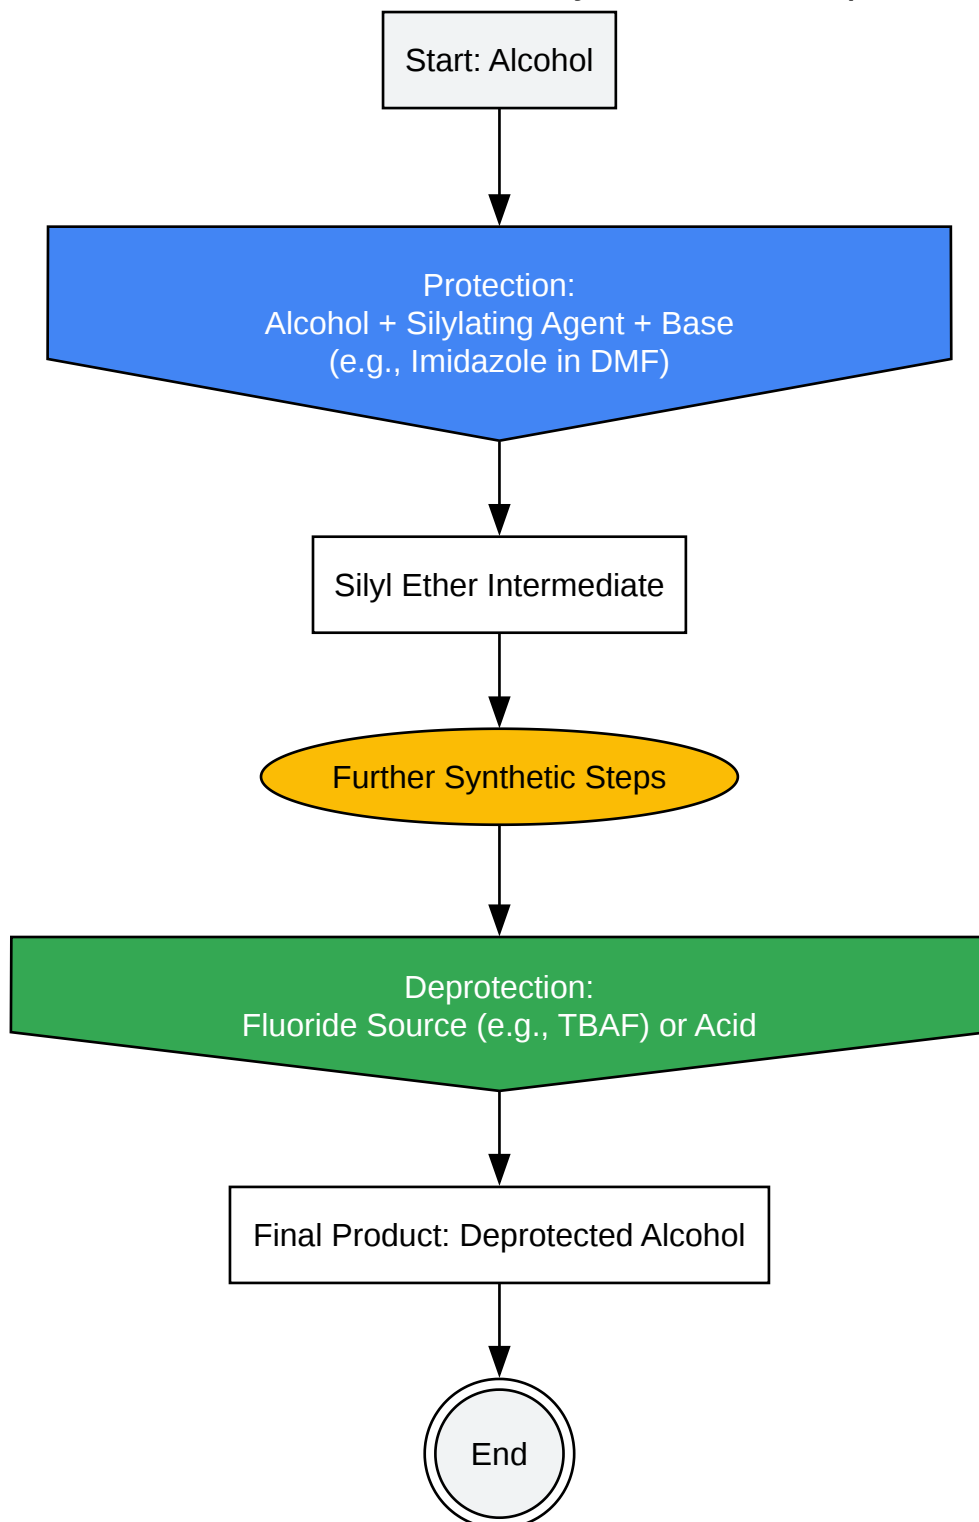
Start: Alcohol

Protection:
Alcohol + Silylating Agent + Base
(e.g., Imidazole in DMF)

Silyl Ether Intermediate

Further Synthetic Steps

Deprotection:
Fluoride Source (e.g., TBAF) or Acid

Final Product: Deprotected Alcohol

End